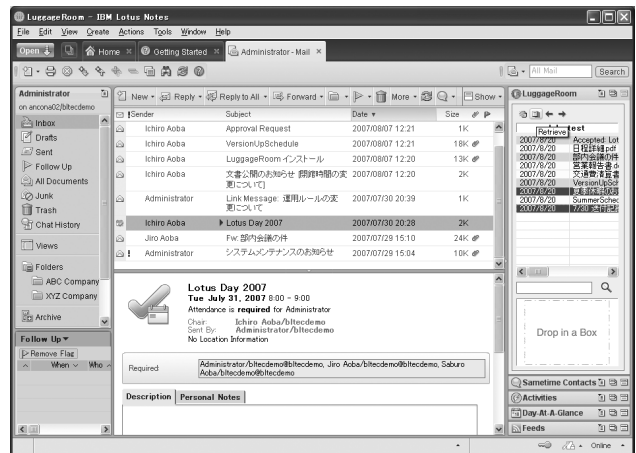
LuggageRoom - IBM Lotus Notes

File Edit View Create Actions Tools Window Help

Open | Home × | Getting Started × | Administrator - Mail ×

All Mail | Search

Administrator
on ancona02/bltecdemo

New | Reply | Reply to All | Forward | More | Show

Inbox
Drafts
Sent
Follow Up
All Documents
Junk
Trash
Chat History
Views
Folders
ABC Company
XYZ Company
Archive

Follow Up
Remove Flag
When | Who

| Sender | Subject | Date | Size |
|---|---|---|---|
| Ichiro Aoba | Approval Request | 2007/08/07 12:21 | 1K |
| Ichiro Aoba | VersionUpSchedule | 2007/08/07 12:21 | 18K |
| Ichiro Aoba | LuggageRoom インストール | 2007/08/07 12:20 | 13K |
| Ichiro Aoba | 文書公開のお知らせ [開催時間の変更について] | 2007/08/07 12:20 | 2K |
| Administrator | Link Message: 運用ルールの変更について | 2007/07/30 20:39 | 1K |
| Ichiro Aoba | Lotus Day 2007 | 2007/07/30 20:28 | 2K |
| Jiro Aoba | Fw: 部内会議の件 | 2007/07/29 15:10 | 24K |
| Administrator | システムメンテナンスのお知らせ | 2007/07/29 15:04 | 10K |

Lotus Day 2007
Tue July 31, 2007 8:00 - 9:00
Attendance is required for Administrator
Chair Ichiro Aoba/bltecdemo
Sent By: Administrator/bltecdemo
No Location Information

Required: Administrator/bltecdemo@bltecdemo, Jiro Aoba/bltecdemo@bltecdemo, Saburo Aoba/bltecdemo@bltecdemo

Description | Personal Notes

LuggageRoom
Retrieve
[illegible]est
2007/8/20 Accepted: Lot
2007/8/20 日程詳細.pdf
2007/8/20 部内会議の件
2007/8/20 営業報告書.d
2007/8/20 交通費精算書
2007/8/20 VersionUpSc
2007/8/20 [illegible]
2007/8/20 SummerSche
2007/8/20 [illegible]

Drop in a Box

Sametime Contacts
Activities
Day-At-A-Glance
Feeds

Online